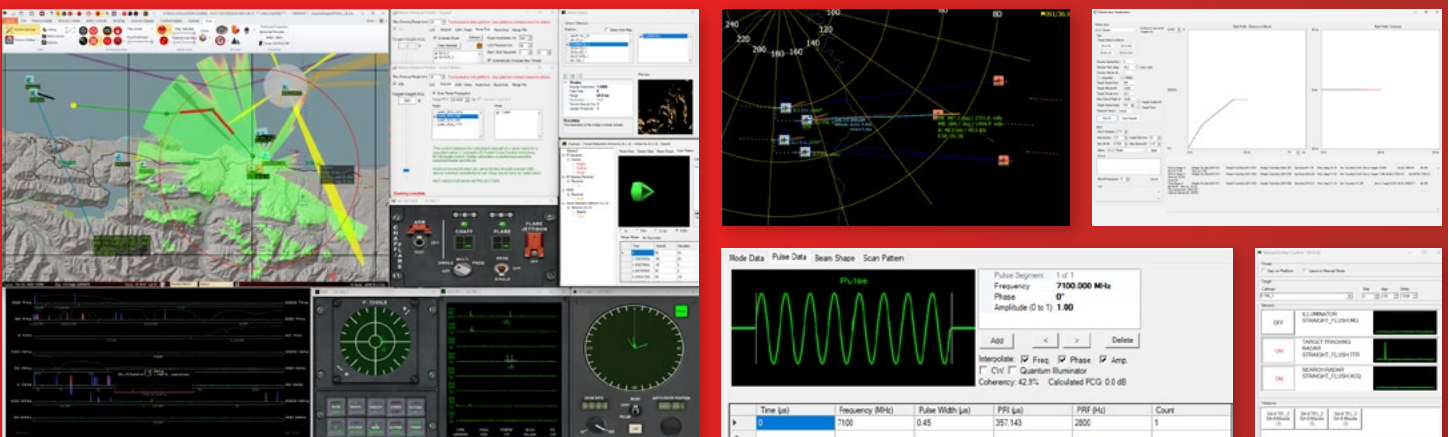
240
220
200
180
160
120
80
80

Mode Data
Pulse Data
Beam Shape
Scan Pattern

Pulse

Pulse Segment 1 of 1
Frequency 7100.000 MHz
Phase 0°
Amplitude (0 to 1) 1.00

Add
<
>
Delete

Interpolate: Freq. Phase Amp.
CW Quantum Illuminator
Coherency: 42.9% Calculated PCG: 0.0 dB

| Time (µs) | Frequency (MHz) | Pulse Width (µs) | PRI (µs) | PRF (Hz) | Count |
|---|---|---|---|---|---|
| 0 | 7100 | 0.45 | 357.143 | 2800 | 1 |

CHAFF
FLARE
FLARE JETTISON
P-SHALE

ILLUMINATOR STRAIGHT_FLUSH.MG
TARGET TRACKING RADAR STRAIGHT_FLUSH.TTR
SEARCH RADAR STRAIGHT_FLUSH.ACQ
OFF
ON
ON